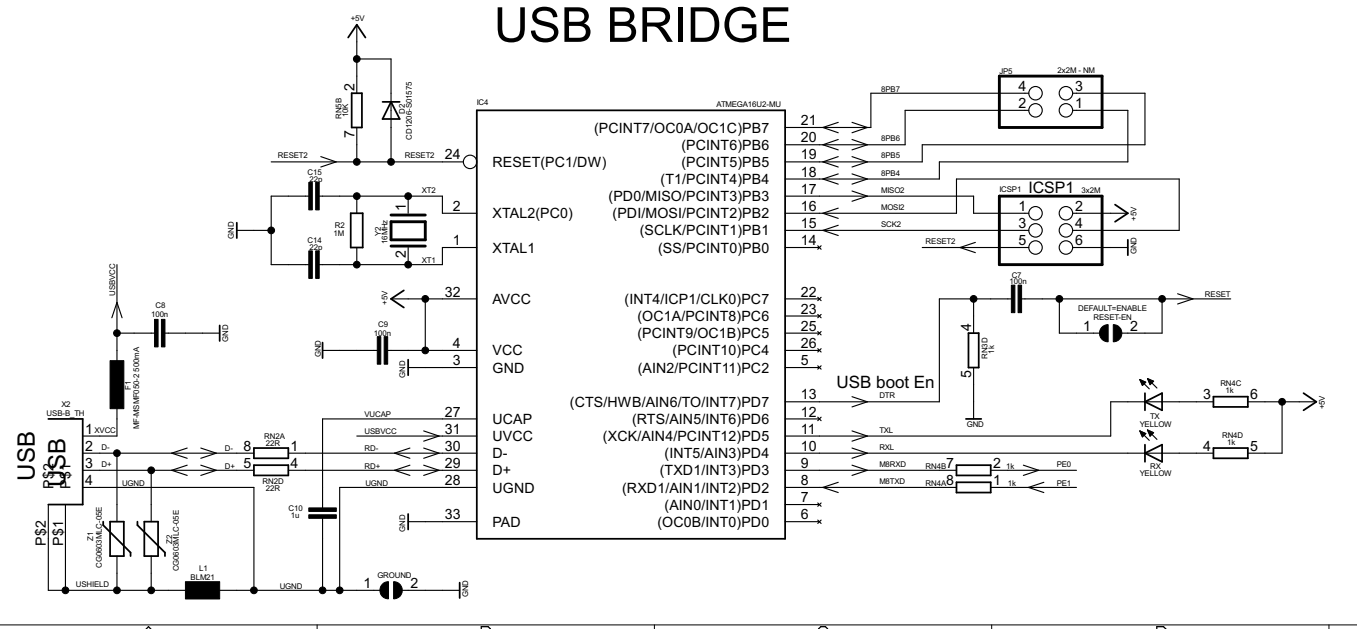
USB BRIDGE

+5V
RN1B 10K
D2 CD1206-S01575
RESET2 RESET2 24 RESET(PC1/DW)
IC4 ATMEGA16U2-MU
C15 22p
XT2
R2 1M
Y2 16MHz
C14 22p
XT1
GND
2 XTAL2(PC0)
1 XTAL1
USBVCC
C8 100n
GND
F1 MF-MSMF050-2 500mA
32 AVCC
+5V
C9 100n
GND
4 VCC
3 GND
X2 USB-B_TH
USB
1 XVCC
2 D-
3 D+
4
RN2A 22R
8 1
D-
D+
5 4
RN2D 22R
RD-
RD+
VUCAP
USBVCC
UGND
27 UCAP
31 UVCC
30 D-
29 D+
28 UGND
33 PAD
C10 1u
GND
Z1 CG0603MLC-05E
Z2 CG0603MLC-05E
PS2 PS1
USHIELD
L1 BLM21
UGND
GROUND 1 2
GND

(PCINT7/OC0A/OC1C)PB7 21
(PCINT6)PB6 20
(PCINT5)PB5 19
(T1/PCINT4)PB4 18
(PD0/MISO/PCINT3)PB3 17
(PDI/MOSI/PCINT2)PB2 16
(SCLK/PCINT1)PB1 15
(SS/PCINT0)PB0 14
(INT4/ICP1/CLK0)PC7 22
(OC1A/PCINT8)PC6 23
(PCINT9/OC1B)PC5 25
(PCINT10)PC4 26
(AIN2/PCINT11)PC2 5
(CTS/HWB/AIN6/TO/INT7)PD7 13
(RTS/AIN5/INT6)PD6 12
(XCK/AIN4/PCINT12)PD5 11
(INT5/AIN3)PD4 10
(TXD1/INT3)PD3 9
(RXD1/AIN1/INT2)PD2 8
(AIN0/INT1)PD1 7
(OC0B/INT0)PD0 6

8PB7
JP5 2x2M - NM
4 3
2 1
8PB6
8PB5
8PB4
MISO2
MOSI2
SCK2
ICSP1 ICSP1 3x2M
1 2
3 4
5 6
+5V
RESET2
GND
C7 100n
RESET
DEFAULT=ENABLE RESET-EN
1 2
RN1D 1k
4 5
GND
USB boot En
DTR
RN4C 1k
3 6
+5V
TX YELLOW
TXL
RXL
RN4D 1k
4 5
RX YELLOW
M8RXD RN4B 7 2 1k PE0
M8TXD RN4A 8 1 1k PE1

A B C D